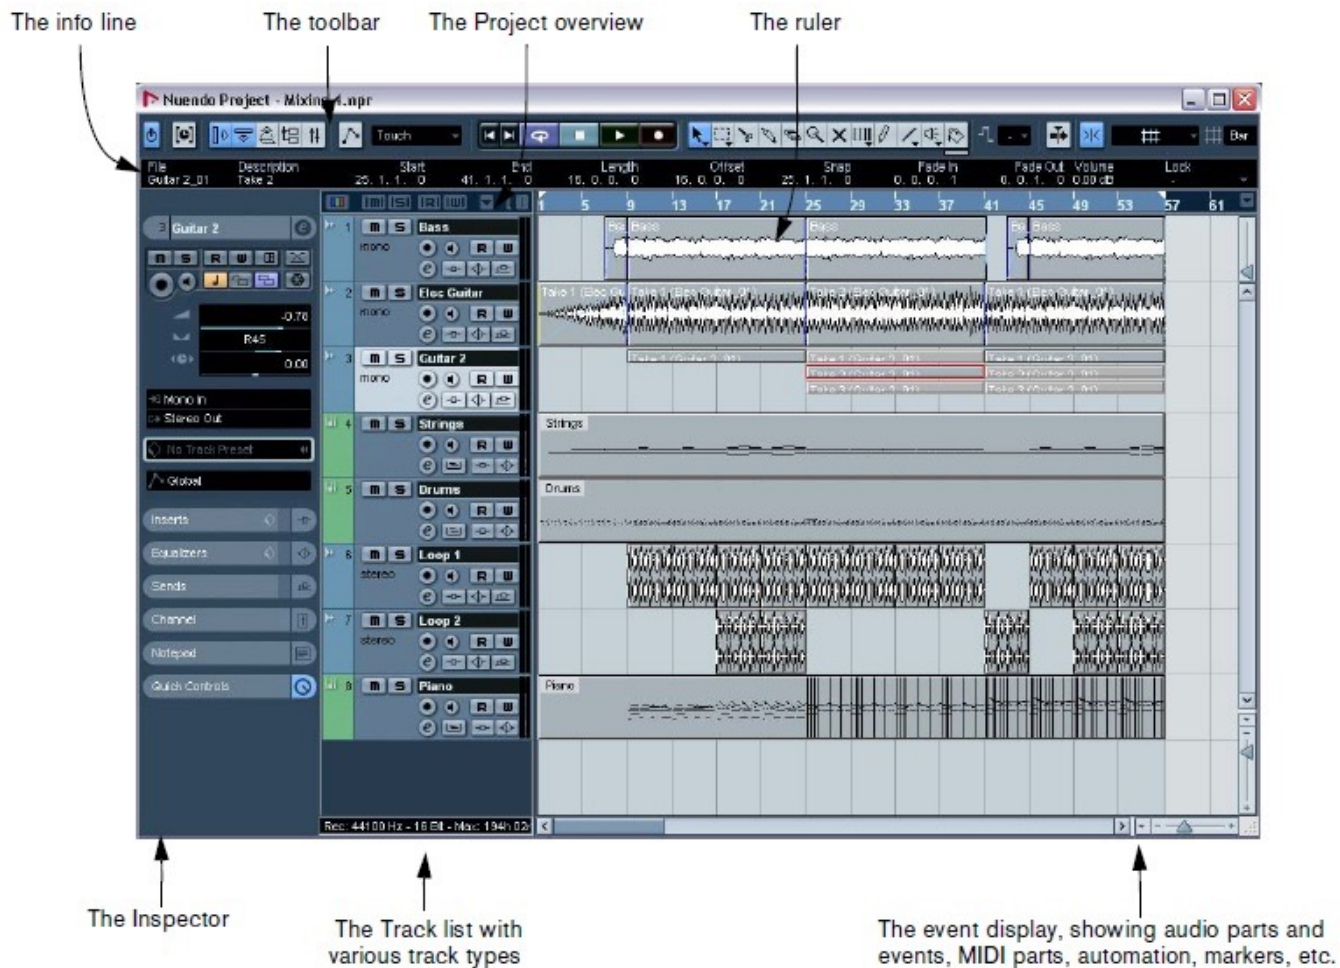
The info line
The toolbar
The Project overview
The ruler

Nuendo Project - Mixing1.npr

Touch

File
Guitar 2_01
Description
Take 2
Start
25. 1. 1. 0
End
41. 1. 1. 0
Length
16. 0. 0. 0
Offset
16. 0. 0. 0
Snap
25. 1. 1. 0
Fade In
0. 0. 0. 1
Fade Out
0. 0. 1. 0
Volume
0.00 dB
Lock

1 5 9 13 17 21 25 29 33 37 41 45 49 53 57 61

Guitar 2
-0.70
R45
0.00
Mono In
Stereo Out
No Track Preset
Global
Inserts
Equalizers
Sends
Channel
Notepad
Quick Controls

1 Bass mono
2 Elec Guitar mono
3 Guitar 2 mono
4 Strings
5 Drums
6 Loop 1 stereo
7 Loop 2 stereo
8 Piano

Bass
Bass
Bass
Take 1 (Elec Gu
Take 1 (Elec Guitar_01)
Take 2 (Elec Guitar_01)
Take 1 (Elec Guitar_01)
Take 1 (Guitar 2_01)
Take 1 (Guitar 2_01)
Take 1 (Guitar 2_01)
Strings
Drums
Piano

Rec: 44100 Hz - 16 Bit - Max: 194h 02

The Inspector
The Track list with various track types
The event display, showing audio parts and events, MIDI parts, automation, markers, etc.